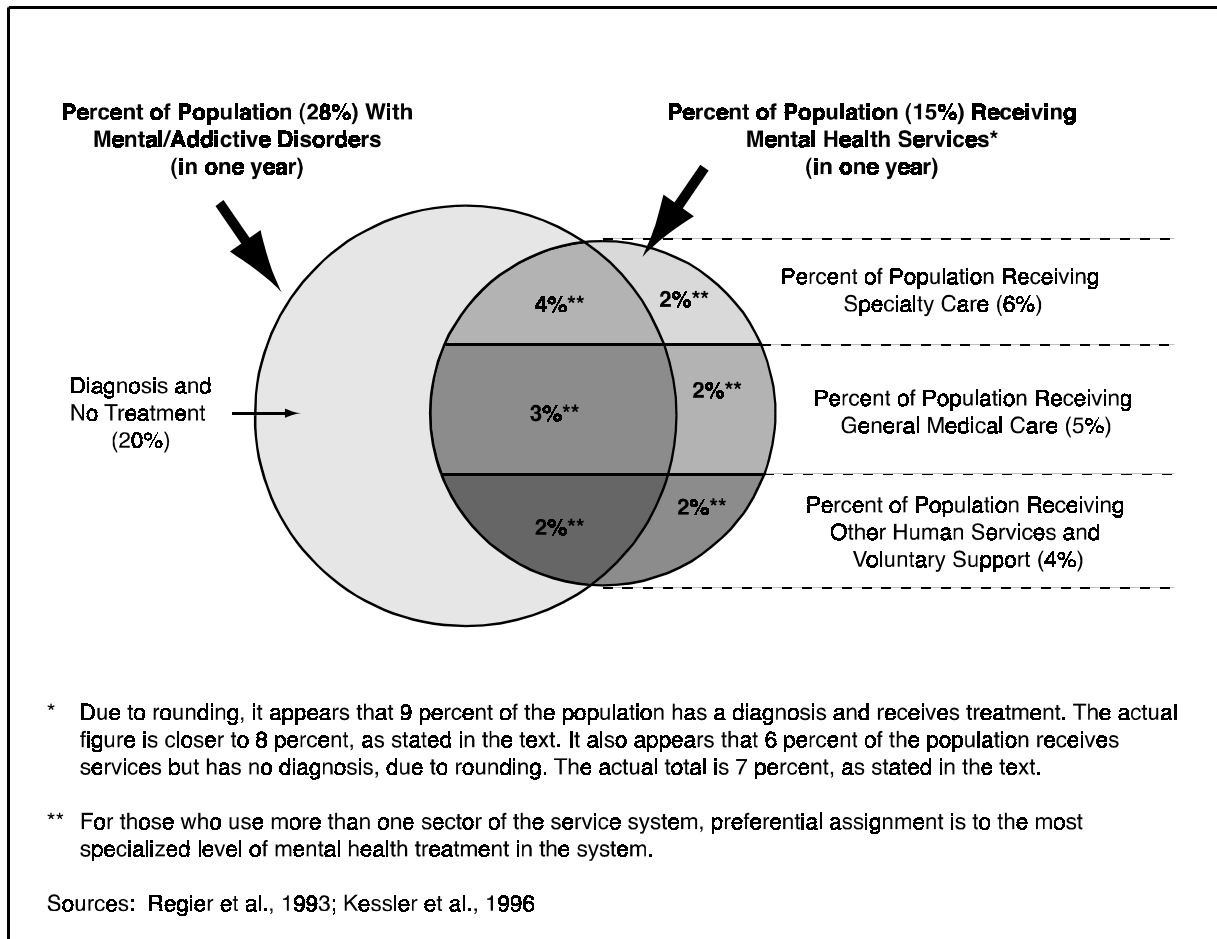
Percent of Population (28%) With Mental/Addictive Disorders (in one year)

Percent of Population (15%) Receiving Mental Health Services* (in one year)

4%**

2%**

Percent of Population Receiving Specialty Care (6%)

Diagnosis and No Treatment (20%)

3%**

2%**

Percent of Population Receiving General Medical Care (5%)

2%**

2%**

Percent of Population Receiving Other Human Services and Voluntary Support (4%)

* Due to rounding, it appears that 9 percent of the population has a diagnosis and receives treatment. The actual figure is closer to 8 percent, as stated in the text. It also appears that 6 percent of the population receives services but has no diagnosis, due to rounding. The actual total is 7 percent, as stated in the text.

** For those who use more than one sector of the service system, preferential assignment is to the most specialized level of mental health treatment in the system.

Sources: Regier et al., 1993; Kessler et al., 1996